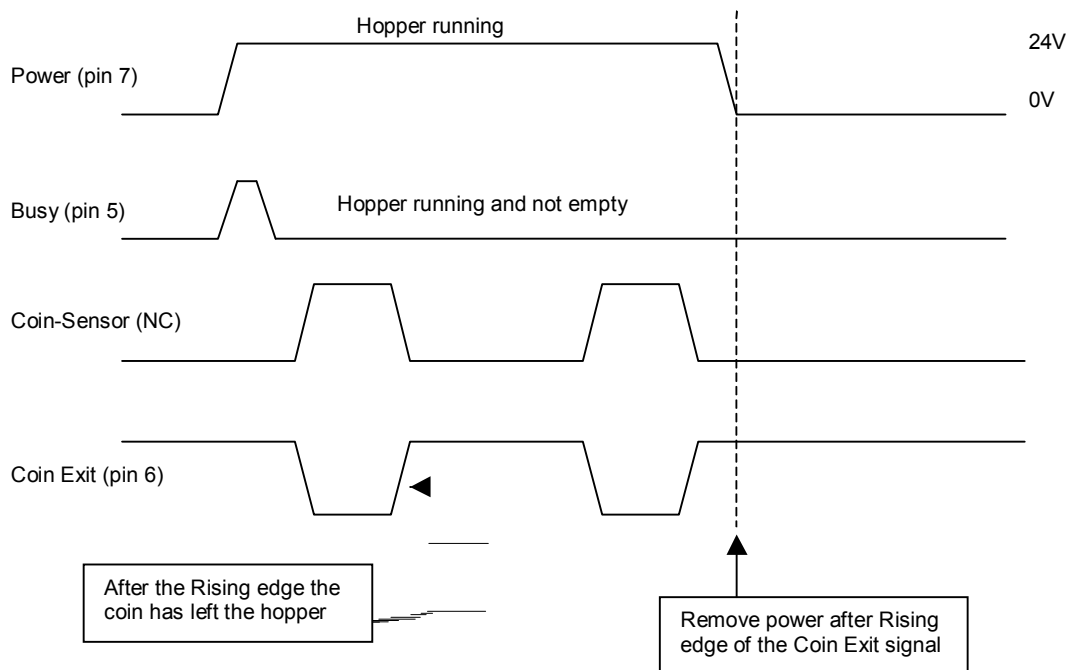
Hopper running

24V

Power (pin 7)

0V

Busy (pin 5)

Hopper running and not empty

Coin-Sensor (NC)

Coin Exit (pin 6)

After the Rising edge the coin has left the hopper

Remove power after Rising edge of the Coin Exit signal